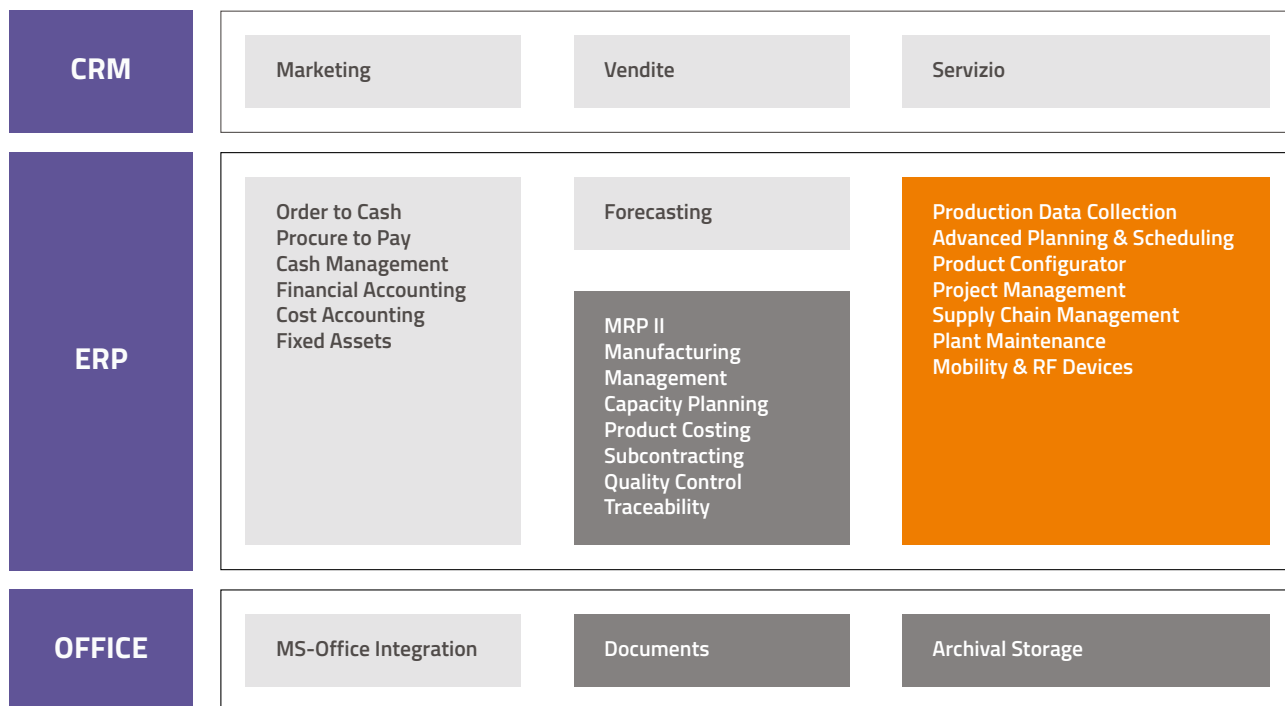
CRM

Marketing

Vendite

Servizio

ERP

Order to Cash
Procure to Pay
Cash Management
Financial Accounting
Cost Accounting
Fixed Assets

Forecasting

MRP II
Manufacturing Management
Capacity Planning
Product Costing
Subcontracting
Quality Control
Traceability

Production Data Collection
Advanced Planning & Scheduling
Product Configurator
Project Management
Supply Chain Management
Plant Maintenance
Mobility & RF Devices

OFFICE

MS-Office Integration

Documents

Archival Storage